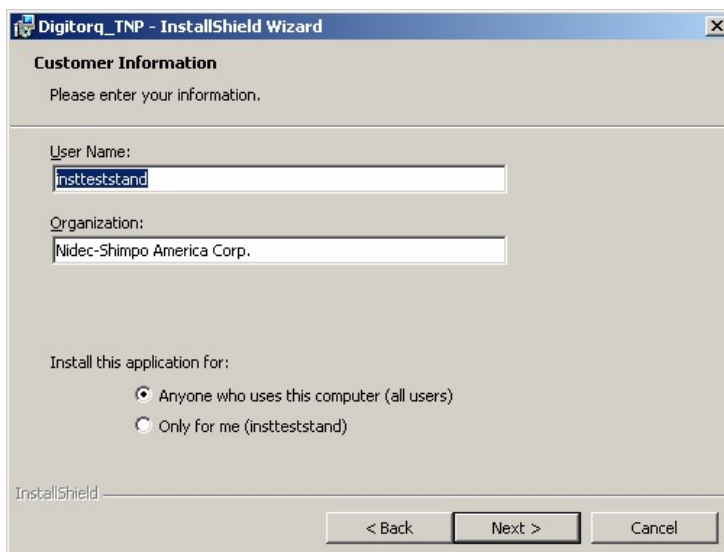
Digitorq_TNP - InstallShield Wizard

Customer Information

Please enter your information.

User Name:

insttestand

Organization:

Nidec-Shimpo America Corp.

Install this application for:

Anyone who uses this computer (all users)

Only for me (insttestand)

InstallShield

< Back

Next >

Cancel